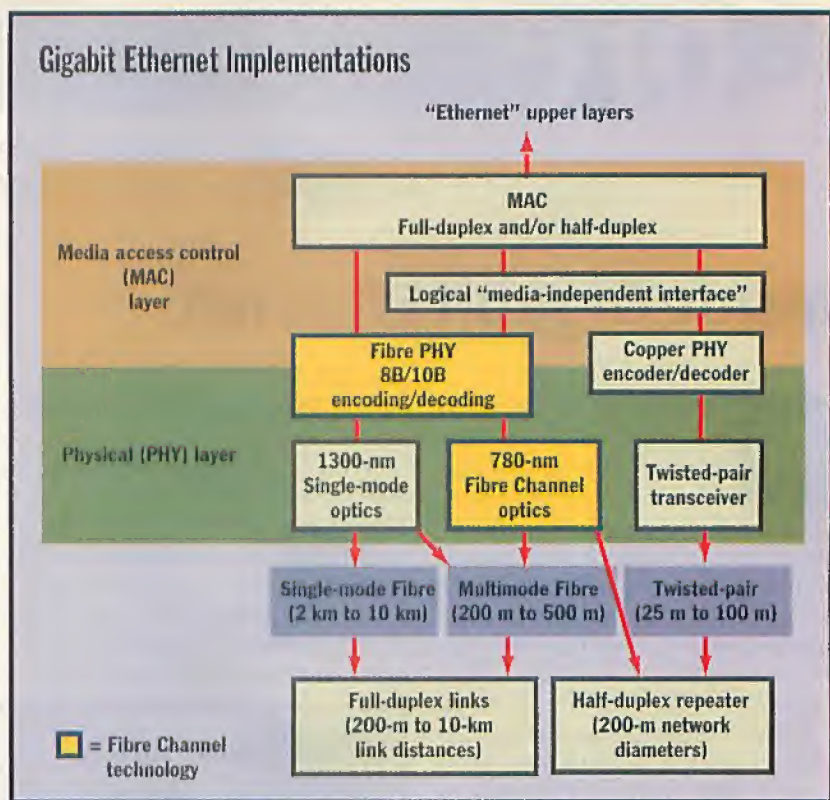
Gigabit Ethernet Implementations

"Ethernet" upper layers

Media access control (MAC) layer

MAC
Full-duplex and/or half-duplex

Logical "media-independent interface"

Fibre PHY
8B/10B
encoding/decoding

Copper PHY
encoder/decoder

Physical (PHY) layer

1300-nm
Single-mode
optics

780-nm
Fibre Channel
optics

Twisted-pair
transceiver

Single-mode Fibre
(2 km to 10 km)

Multimode Fibre
(200 m to 500 m)

Twisted-pair
(25 m to 100 m)

Full-duplex links
(200-m to 10-km
link distances)

Half-duplex repeater
(200-m network
diameters)

= Fibre Channel technology